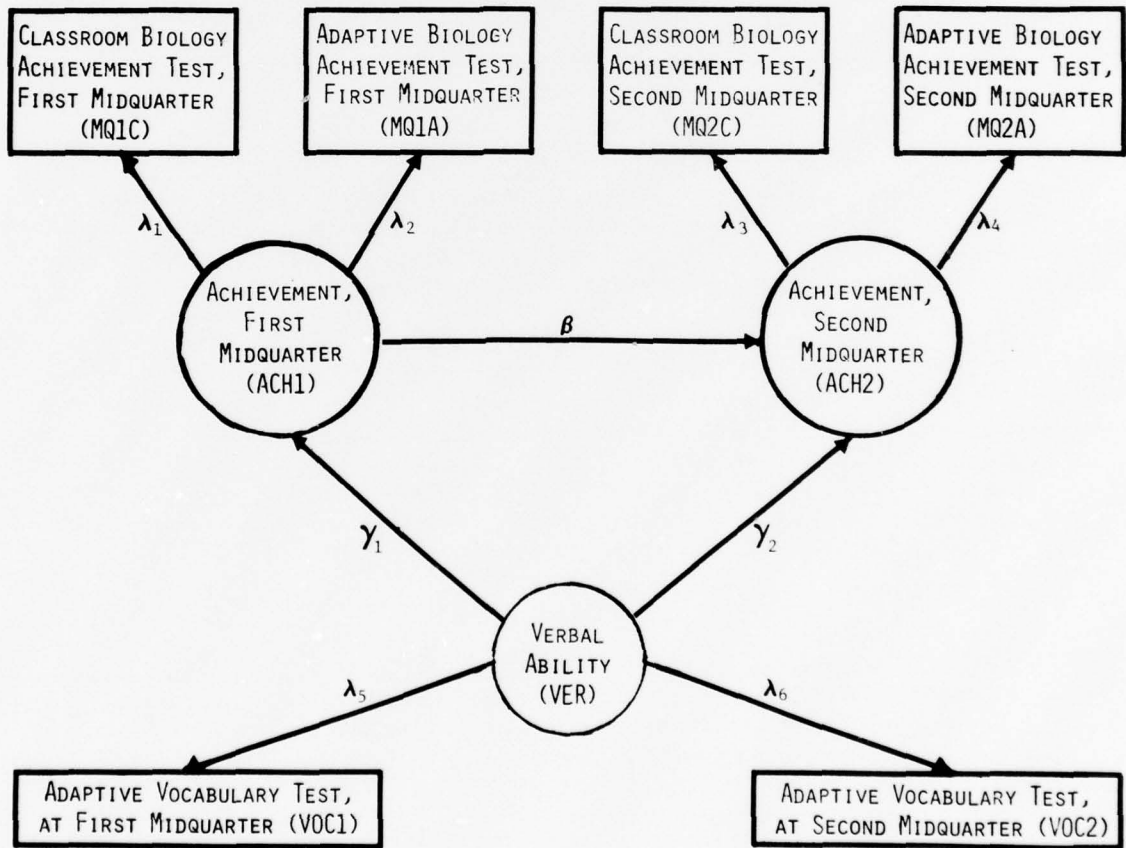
Classroom Biology Achievement Test, First Midquarter (MQ1C)

Adaptive Biology Achievement Test, First Midquarter (MQ1A)

Classroom Biology Achievement Test, Second Midquarter (MQ2C)

Adaptive Biology Achievement Test, Second Midquarter (MQ2A)

$\lambda_1$

$\lambda_2$

$\lambda_3$

$\lambda_4$

Achievement, First Midquarter (ACH1)

$\beta$

Achievement, Second Midquarter (ACH2)

$\gamma_1$

$\gamma_2$

Verbal Ability (VER)

$\lambda_5$

$\lambda_6$

Adaptive Vocabulary Test, at First Midquarter (VOC1)

Adaptive Vocabulary Test, at Second Midquarter (VOC2)